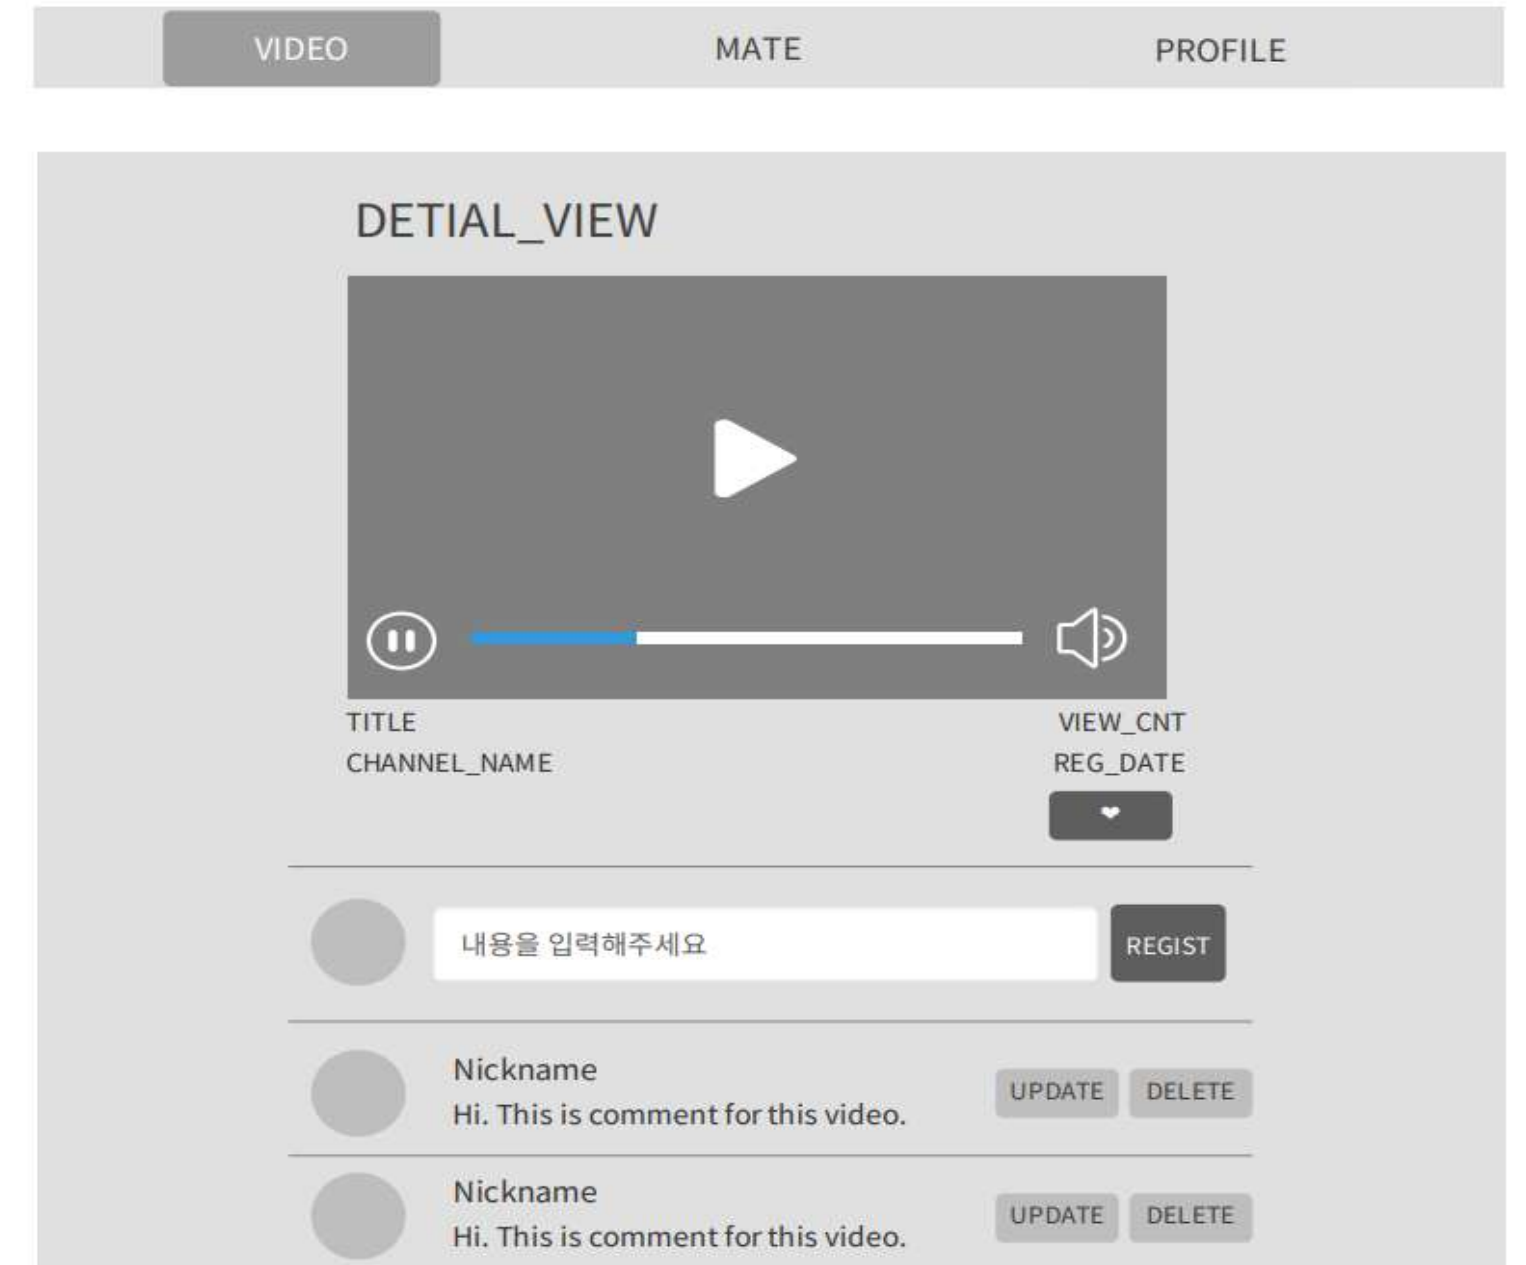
VIDEO MATE PROFILE

DETIAL_VIEW

TITLE
CHANNEL_NAME

VIEW_CNT
REG_DATE

내용을 입력해주세요

REGIST

Nickname
Hi. This is comment for this video.

UPDATE DELETE

Nickname
Hi. This is comment for this video.

UPDATE DELETE